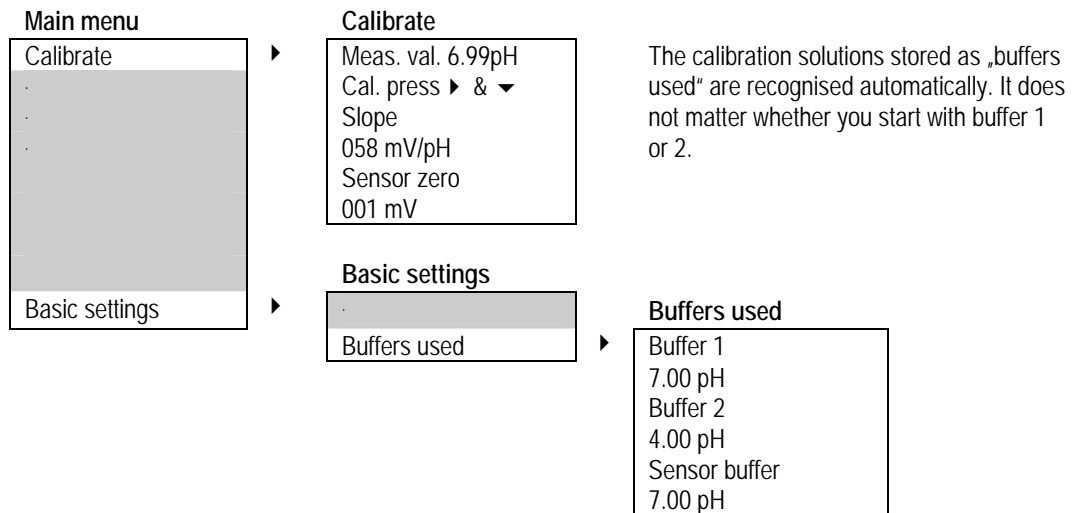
Main menu

Calibrate

Basic settings

Calibrate

Meas. val. 6.99pH
Cal. press ▸ & ▾
Slope
058 mV/pH
Sensor zero
001 mV

The calibration solutions stored as „buffers used" are recognised automatically. It does not matter whether you start with buffer 1 or 2.

Basic settings

Buffers used

Buffers used

Buffer 1
7.00 pH
Buffer 2
4.00 pH
Sensor buffer
7.00 pH